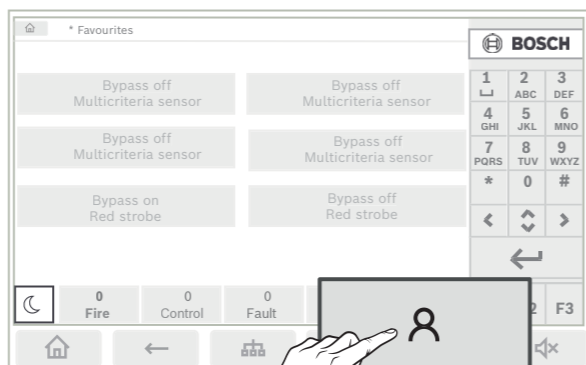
* Favourites

BOSCH

Bypass off
Multicriteria sensor

Bypass off
Multicriteria sensor

Bypass off
Multicriteria sensor

Bypass off
Multicriteria sensor

Bypass on
Red strobe

Bypass off
Red strobe

| 1 ␣ | 2 ABC | 3 DEF |
|---|---|---|
| 4 GHI | 5 JKL | 6 MNO |
| 7 PQRS | 8 TUV | 9 WXYZ |
| * | 0 | # |

0
Fire

0
Control

0
Fault

2

F3